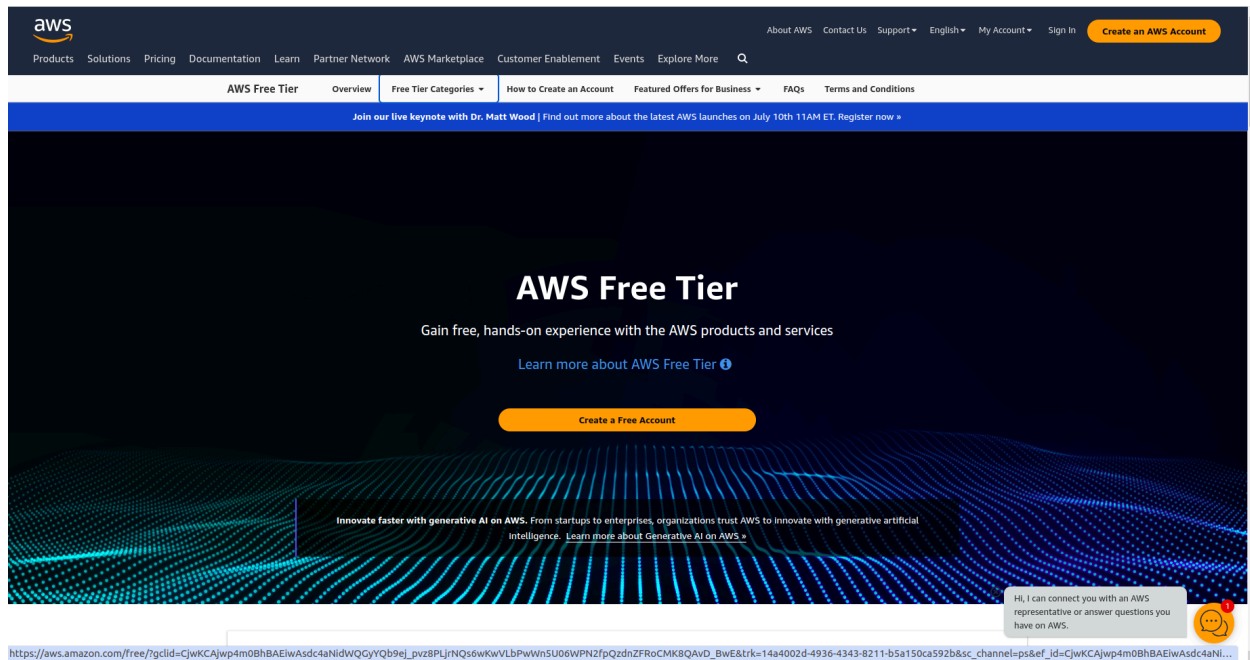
aws

About AWS Contact Us Support English My Account Sign In Create an AWS Account

Products Solutions Pricing Documentation Learn Partner Network AWS Marketplace Customer Enablement Events Explore More

AWS Free Tier Overview Free Tier Categories How to Create an Account Featured Offers for Business FAQs Terms and Conditions

Join our live keynote with Dr. Matt Wood | Find out more about the latest AWS launches on July 10th 11AM ET. Register now »

AWS Free Tier

Gain free, hands-on experience with the AWS products and services

Learn more about AWS Free Tier

Create a Free Account

Innovate faster with generative AI on AWS. From startups to enterprises, organizations trust AWS to innovate with generative artificial intelligence. Learn more about Generative AI on AWS »

Hi, I can connect you with an AWS representative or answer questions you have on AWS.

1

https://aws.amazon.com/free/?gclid=CjwKCAjwp4m0BhBAEiwAsdc4aNidWQGyYQb9ej_pvz8PLjrNQs6wKwVLbPwWn5U06WPN2fpQzdnZFRoCMK8QAvD_BwE&trk=14a4002d-4936-4343-8211-b5a150ca592b&sc_channel=ps&ef_id=CjwKCAjwp4m0BhBAEiwAsdc4aNi...